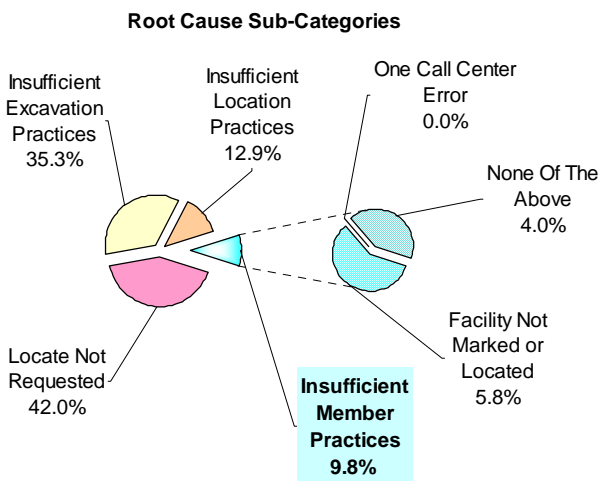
Root Cause Sub-Categories

Insufficient Excavation Practices 35.3%

Insufficient Location Practices 12.9%

One Call Center Error 0.0%

None Of The Above 4.0%

Facility Not Marked or Located 5.8%

Locate Not Requested 42.0%

Insufficient Member Practices 9.8%